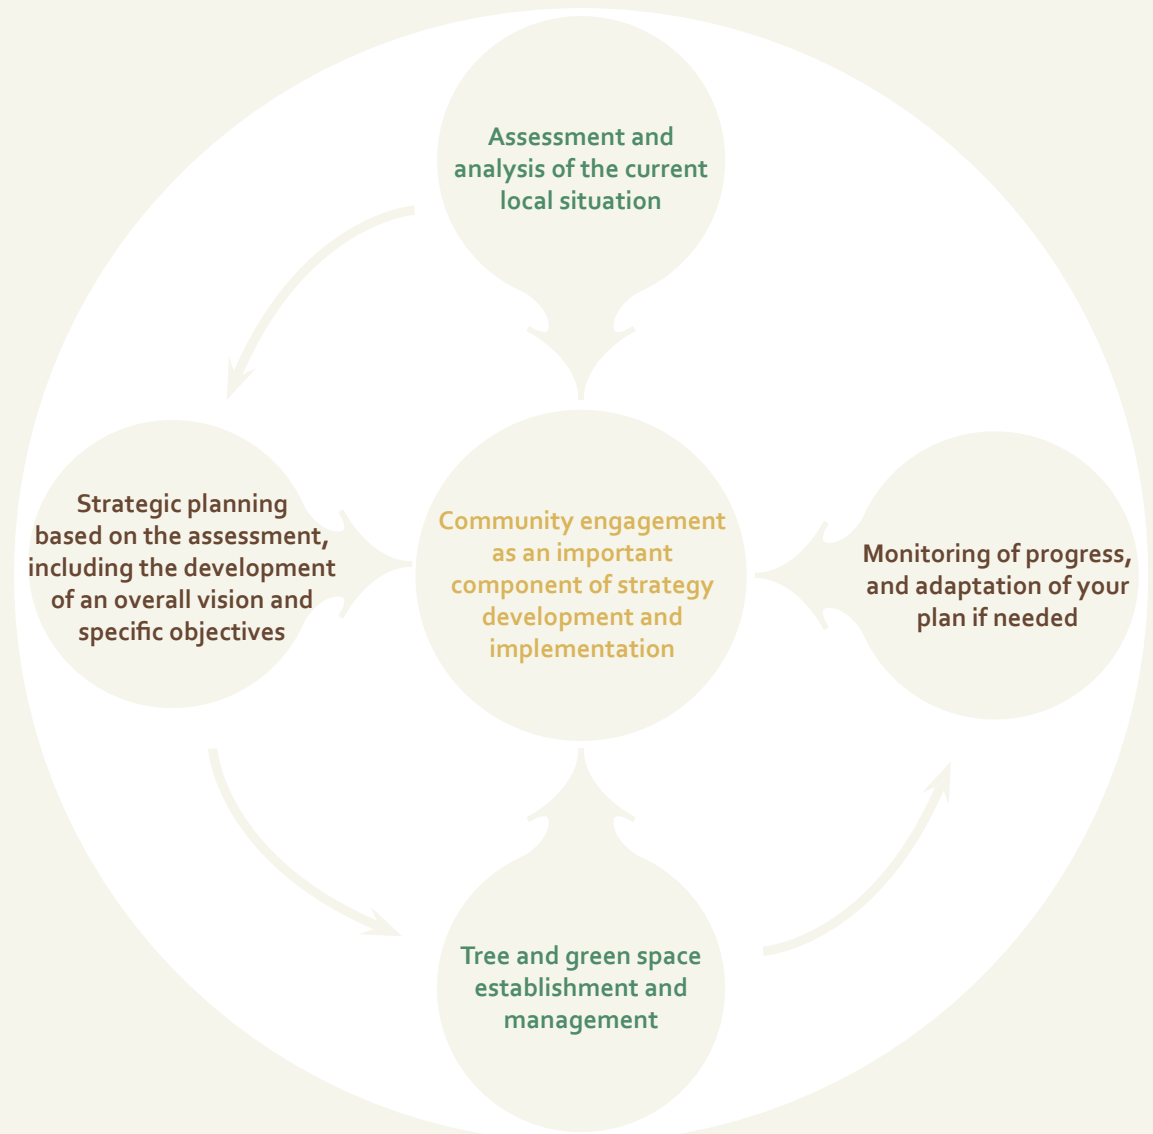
Assessment and analysis of the current local situation

Strategic planning based on the assessment, including the development of an overall vision and specific objectives

Community engagement as an important component of strategy development and implementation

Monitoring of progress, and adaptation of your plan if needed

Tree and green space establishment and management